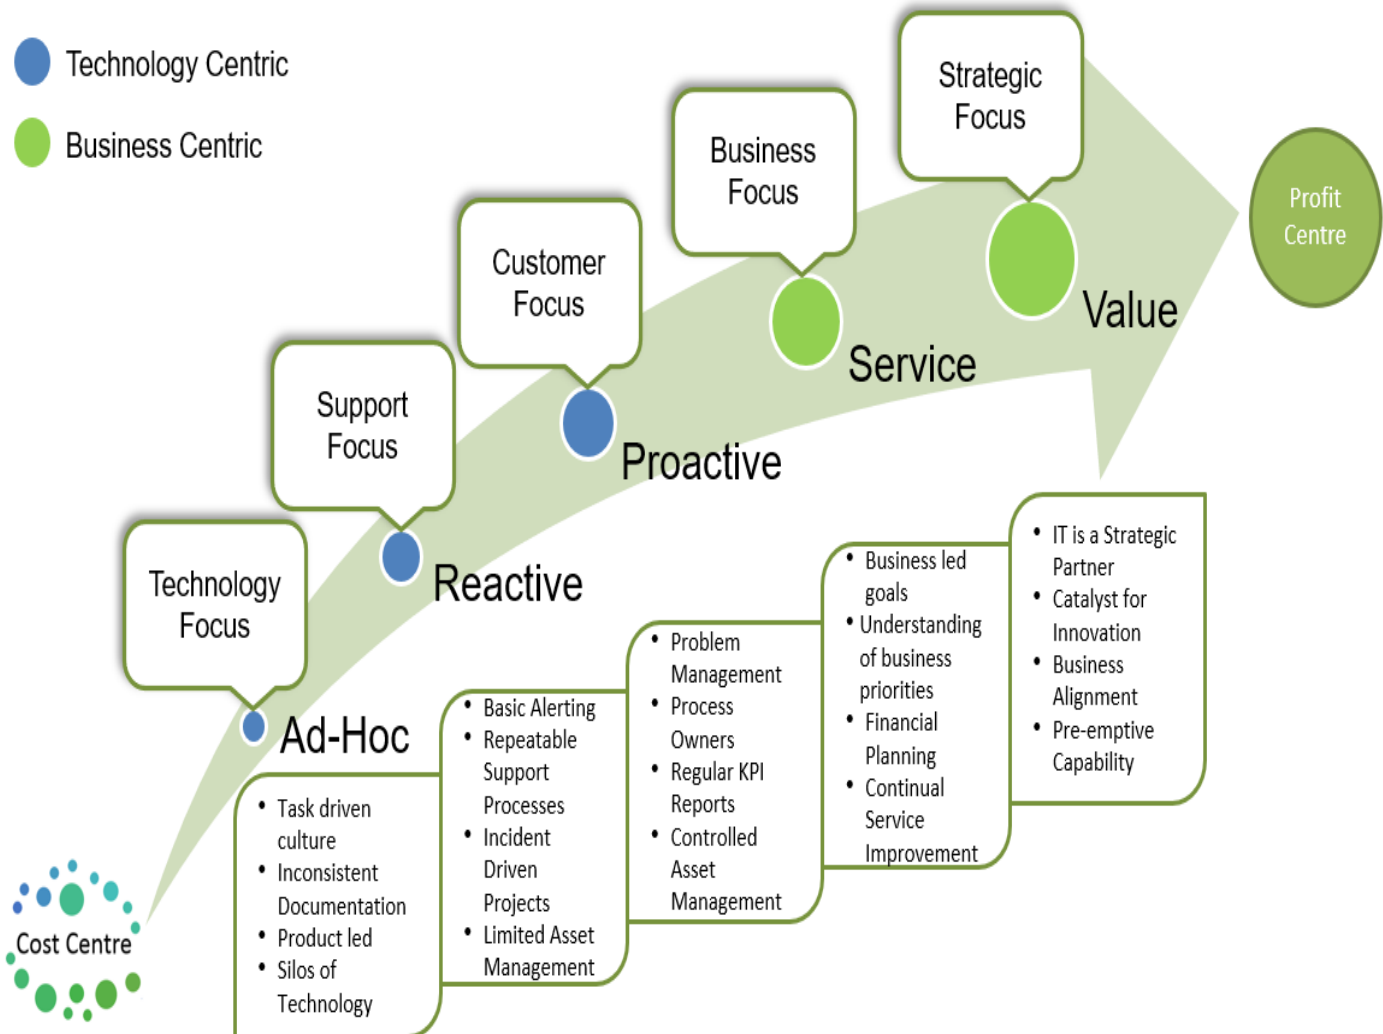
Technology Centric

Business Centric

Strategic Focus

Business Focus

Customer Focus

Support Focus

Technology Focus

Profit Centre

Value

Service

Proactive

Reactive

Ad-Hoc

Cost Centre

- Task driven culture
- Inconsistent Documentation
- Product led
- Silos of Technology

- Basic Alerting
- Repeatable Support Processes
- Incident Driven Projects
- Limited Asset Management

- Problem Management
- Process Owners
- Regular KPI Reports
- Controlled Asset Management

- Business led goals
- Understanding of business priorities
- Financial Planning
- Continual Service Improvement

- IT is a Strategic Partner
- Catalyst for Innovation
- Business Alignment
- Pre-emptive Capability